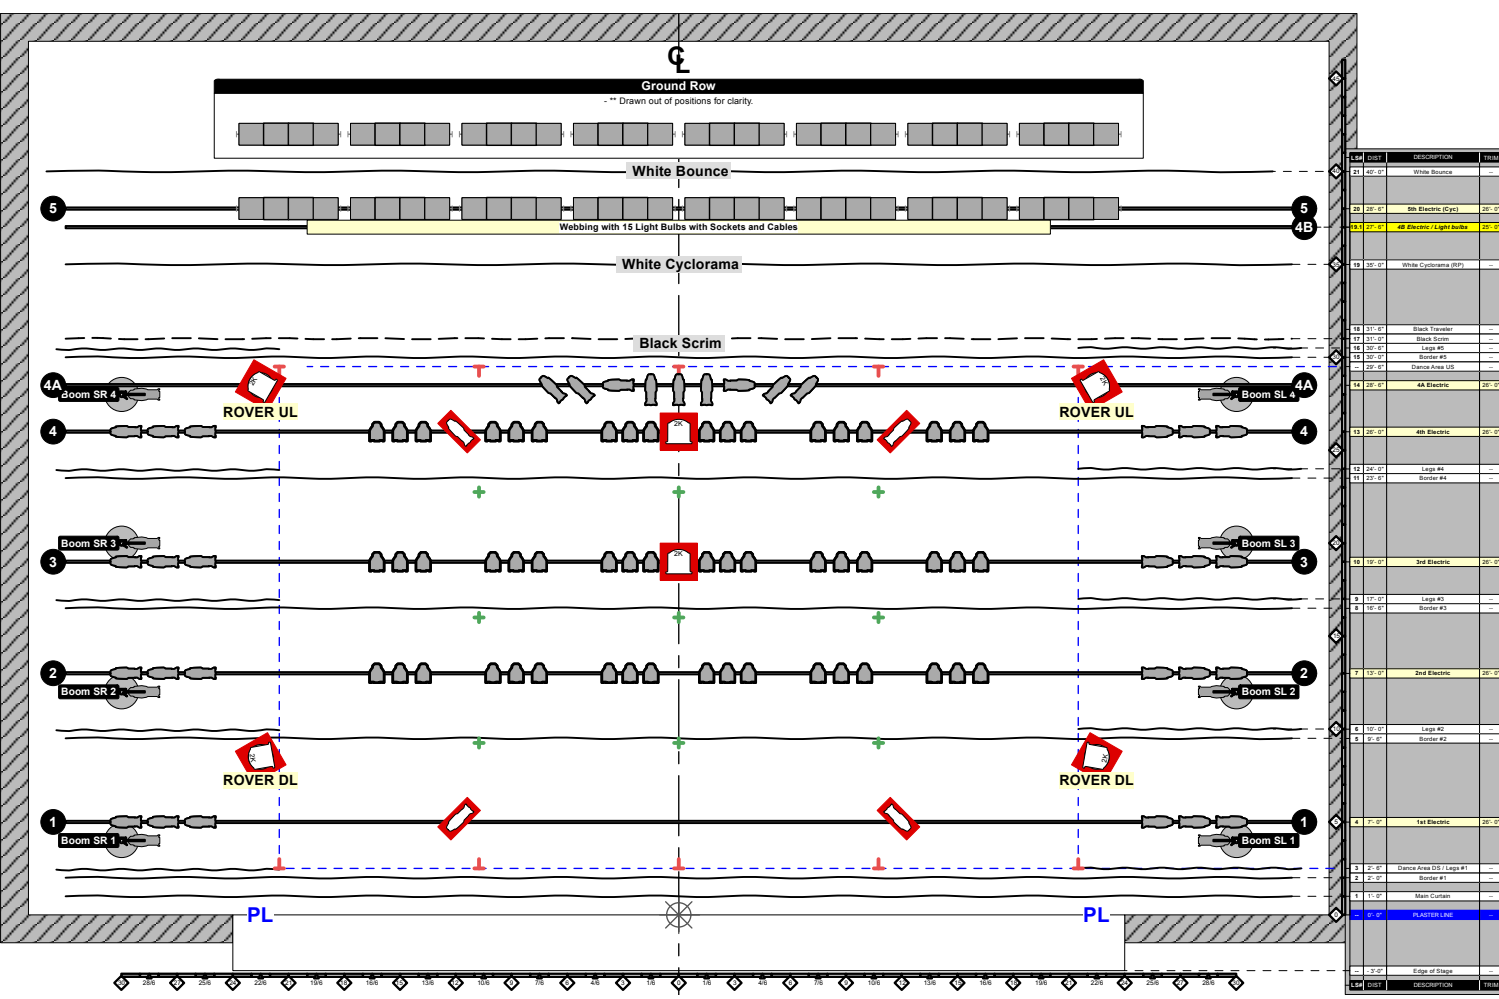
CL

Ground Row
- ** Drawn out of positions for clarity.

White Bounce

5 5

Webbing with 15 Light Bulbs with Sockets and Cables 4B

White Cyclorama

Black Scrim

4A Boom SR 4 Boom SL 4 4A
ROVER UL ROVER UL

4 2K 4

Boom SR 3 Boom SL 3
3 2K 3

2 2
Boom SR 2 Boom SL 2

ROVER DL ROVER DL

1 1
Boom SR 1 Boom SL 1

PL PL

28/6 25/6 22/6 19/6 16/6 13/6 10/6 7/6 4/6 1/6 1/6 4/6 7/6 10/6 13/6 16/6 19/6 22/6 25/6 28/6

| LS# | DIST | DESCRIPTION | TRIM |
|---|---|---|---|
| 21 | 40'- 0" | White Bounce | – |
| 20 | 28'- 6" | 5th Electric (Cyc) | 26'- 0" |
| 19.1 | 27'- 6" | 4B Electric / Light bulbs | 25'- 0" |
| 19 | 35'- 0" | White Cyclorama (RP) | – |
| 18 | 31'- 6" | Black Traveler | – |
| 17 | 31'- 0" | Black Scrim | – |
| 16 | 30'- 6" | Legs #5 | – |
| 15 | 30'- 0" | Border #5 | – |
| – | 29'- 6" | Dance Area US | – |
| 14 | 28'- 6" | 4A Electric | 26'- 0" |
| 13 | 26'- 0" | 4th Electric | 26'- 0" |
| 12 | 24'- 0" | Legs #4 | – |
| 11 | 23'- 6" | Border #4 | – |
| 10 | 19'- 0" | 3rd Electric | 26'- 0" |
| 9 | 17'- 0" | Legs #3 | – |
| 8 | 16'- 6" | Border #3 | – |
| 7 | 13'- 0" | 2nd Electric | 26'- 0" |
| 6 | 10'- 0" | Legs #2 | – |
| 5 | 9'- 6" | Border #2 | – |
| 4 | 7'- 0" | 1st Electric | 26'- 0" |
| 3 | 2'- 6" | Dance Area DS / Legs #1 | – |
| 2 | 2'- 0" | Border #1 | – |
| 1 | 1'- 0" | Main Curtain | – |
| – | 0'- 0" | PLASTER LINE | – |
| – | - 3'-0" | Edge of Stage | – |
| LS# | DIST | DESCRIPTION | TRIM |